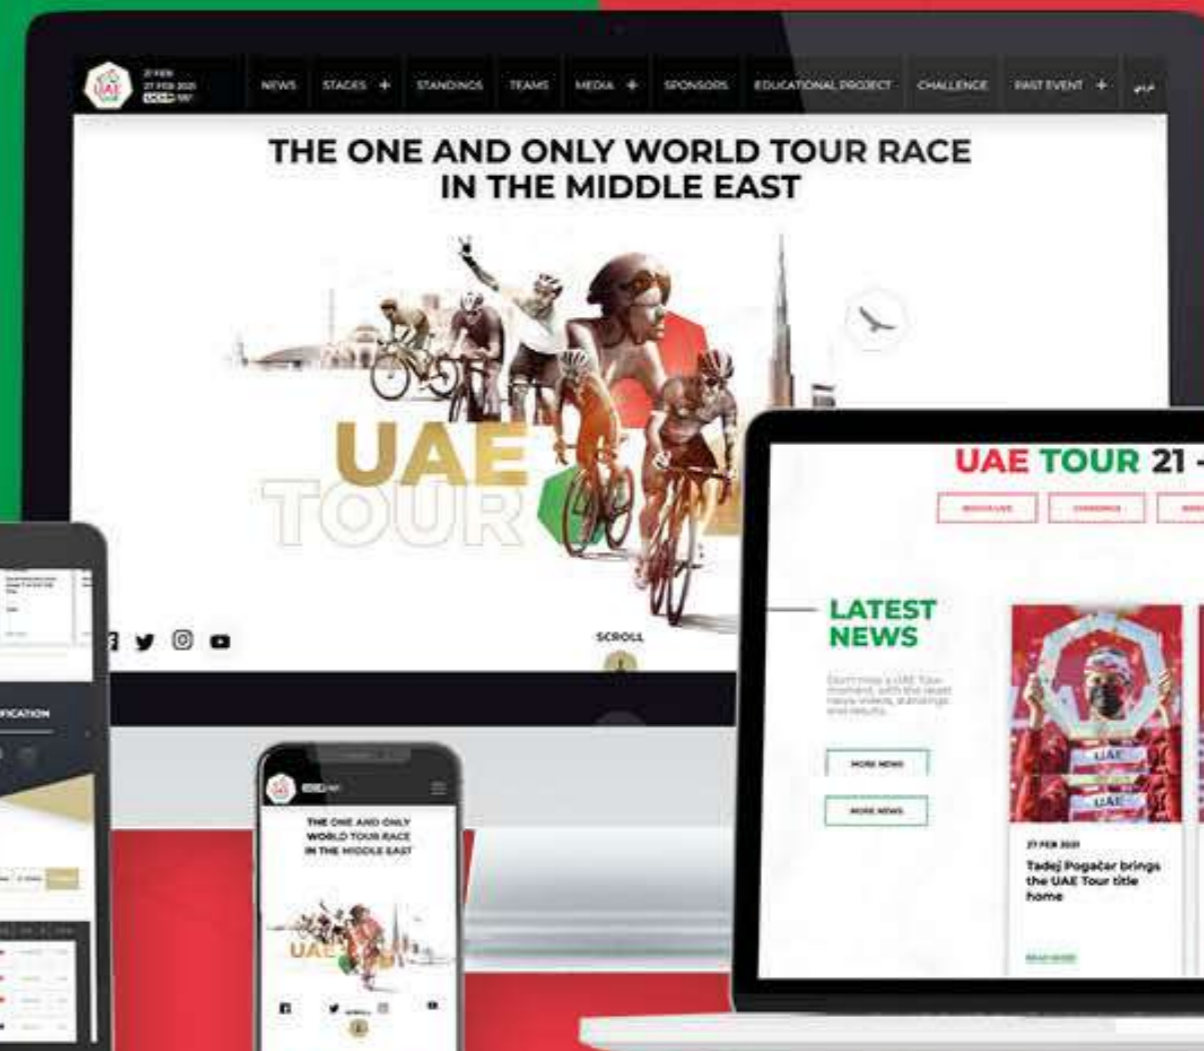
21 FEB
27 FEB 2021

NEWS STAGES + STANDINGS TEAMS MEDIA + SPONSORS EDUCATIONAL PROJECT CHALLENGE PAST EVENT + عربي

THE ONE AND ONLY WORLD TOUR RACE IN THE MIDDLE EAST

UAE TOUR

SCROLL

UAE TOUR 21 -

LATEST NEWS

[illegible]

MORE NEWS

MORE NEWS

27 FEB 2021

Tadej Pogačar brings the UAE Tour title home

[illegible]

THE ONE AND ONLY WORLD TOUR RACE IN THE MIDDLE EAST

UAE

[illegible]FICATION